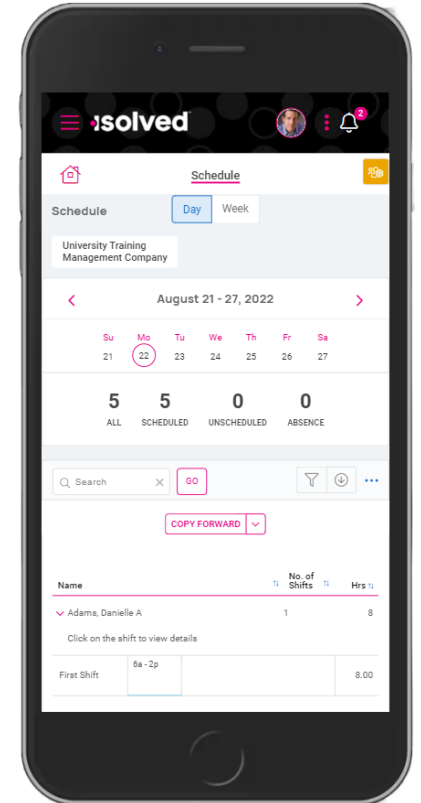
isolved

2

Schedule

Schedule

Day

Week

University Training Management Company

August 21 - 27, 2022

Su 21
Mo 22
Tu 23
We 24
Th 25
Fr 26
Sa 27

5 ALL
5 SCHEDULED
0 UNSCHEDULED
0 ABSENCE

Search

GO

COPY FORWARD

| Name | No. of Shifts | Hrs |
|---|---|---|
| Adams, Danielle A | 1 | 8 |

Click on the shift to view details

First Shift 6a - 2p 8.00